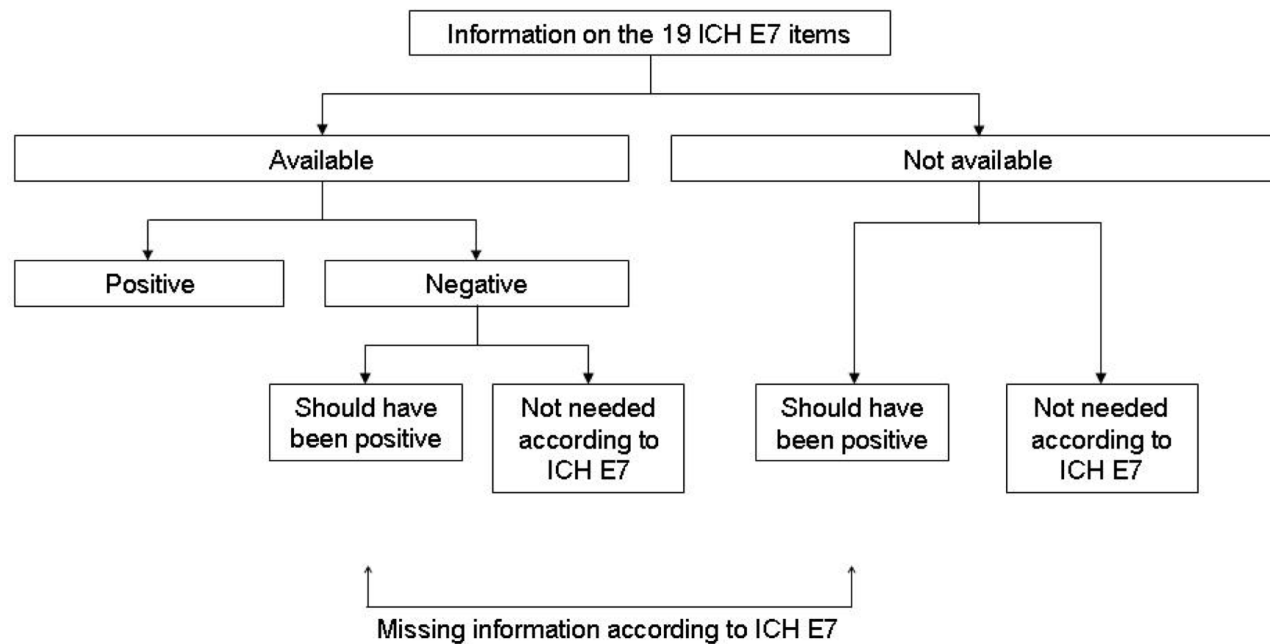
Information on the 19 ICH E7 items

Available

Not available

Positive

Negative

Should have been positive

Not needed according to ICH E7

Should have been positive

Not needed according to ICH E7

Missing information according to ICH E7